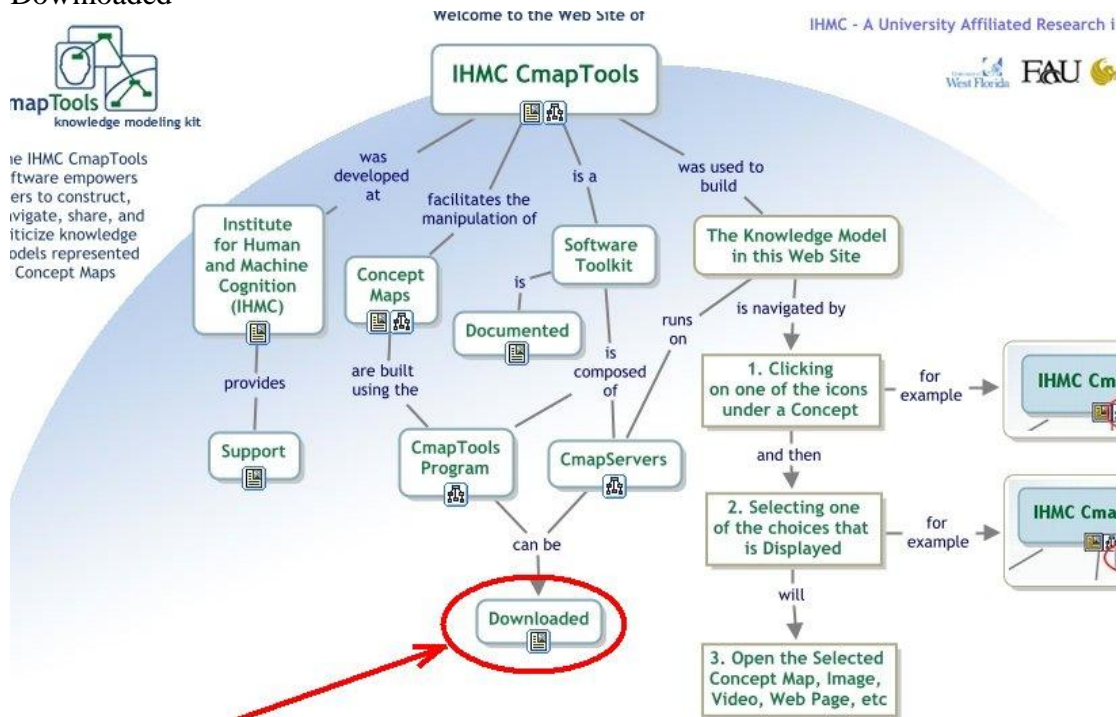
Downloaded

Welcome to the Web Site of

IHMC - A University Affiliated Research i

West Florida FAU

mapTools
knowledge modeling kit

ne IHMC CmapTools ftware empowers ers to construct, vigate, share, and iticize knowledge odels represented Concept Maps

IHMC CmapTools

was developed at

facilitates the manipulation of

is a

was used to build

Institute for Human and Machine Cognition (IHMC)

Concept Maps

Software Toolkit

The Knowledge Model in this Web Site

is

Documented

runs on

is navigated by

is composed of

provides

are built using the

1. Clicking on one of the icons under a Concept

for example

IHMC Cm

Support

CmapTools Program

CmapServers

and then

2. Selecting one of the choices that is Displayed

for example

IHMC Cma

can be

will

Downloaded

3. Open the Selected Concept Map, Image, Video, Web Page, etc